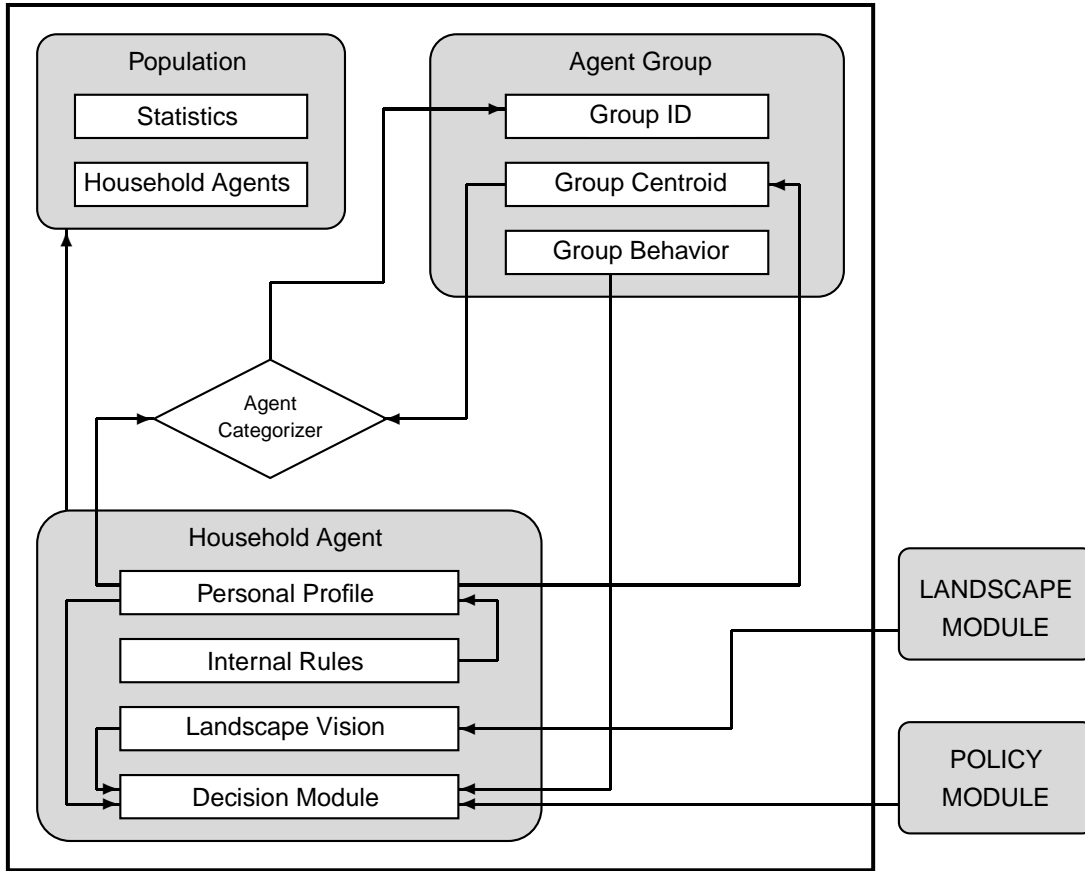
Population

Statistics

Household Agents

Agent Group

Group ID

Group Centroid

Group Behavior

Agent Categorizer

Household Agent

Personal Profile

Internal Rules

Landscape Vision

Decision Module

LANDSCAPE MODULE

POLICY MODULE